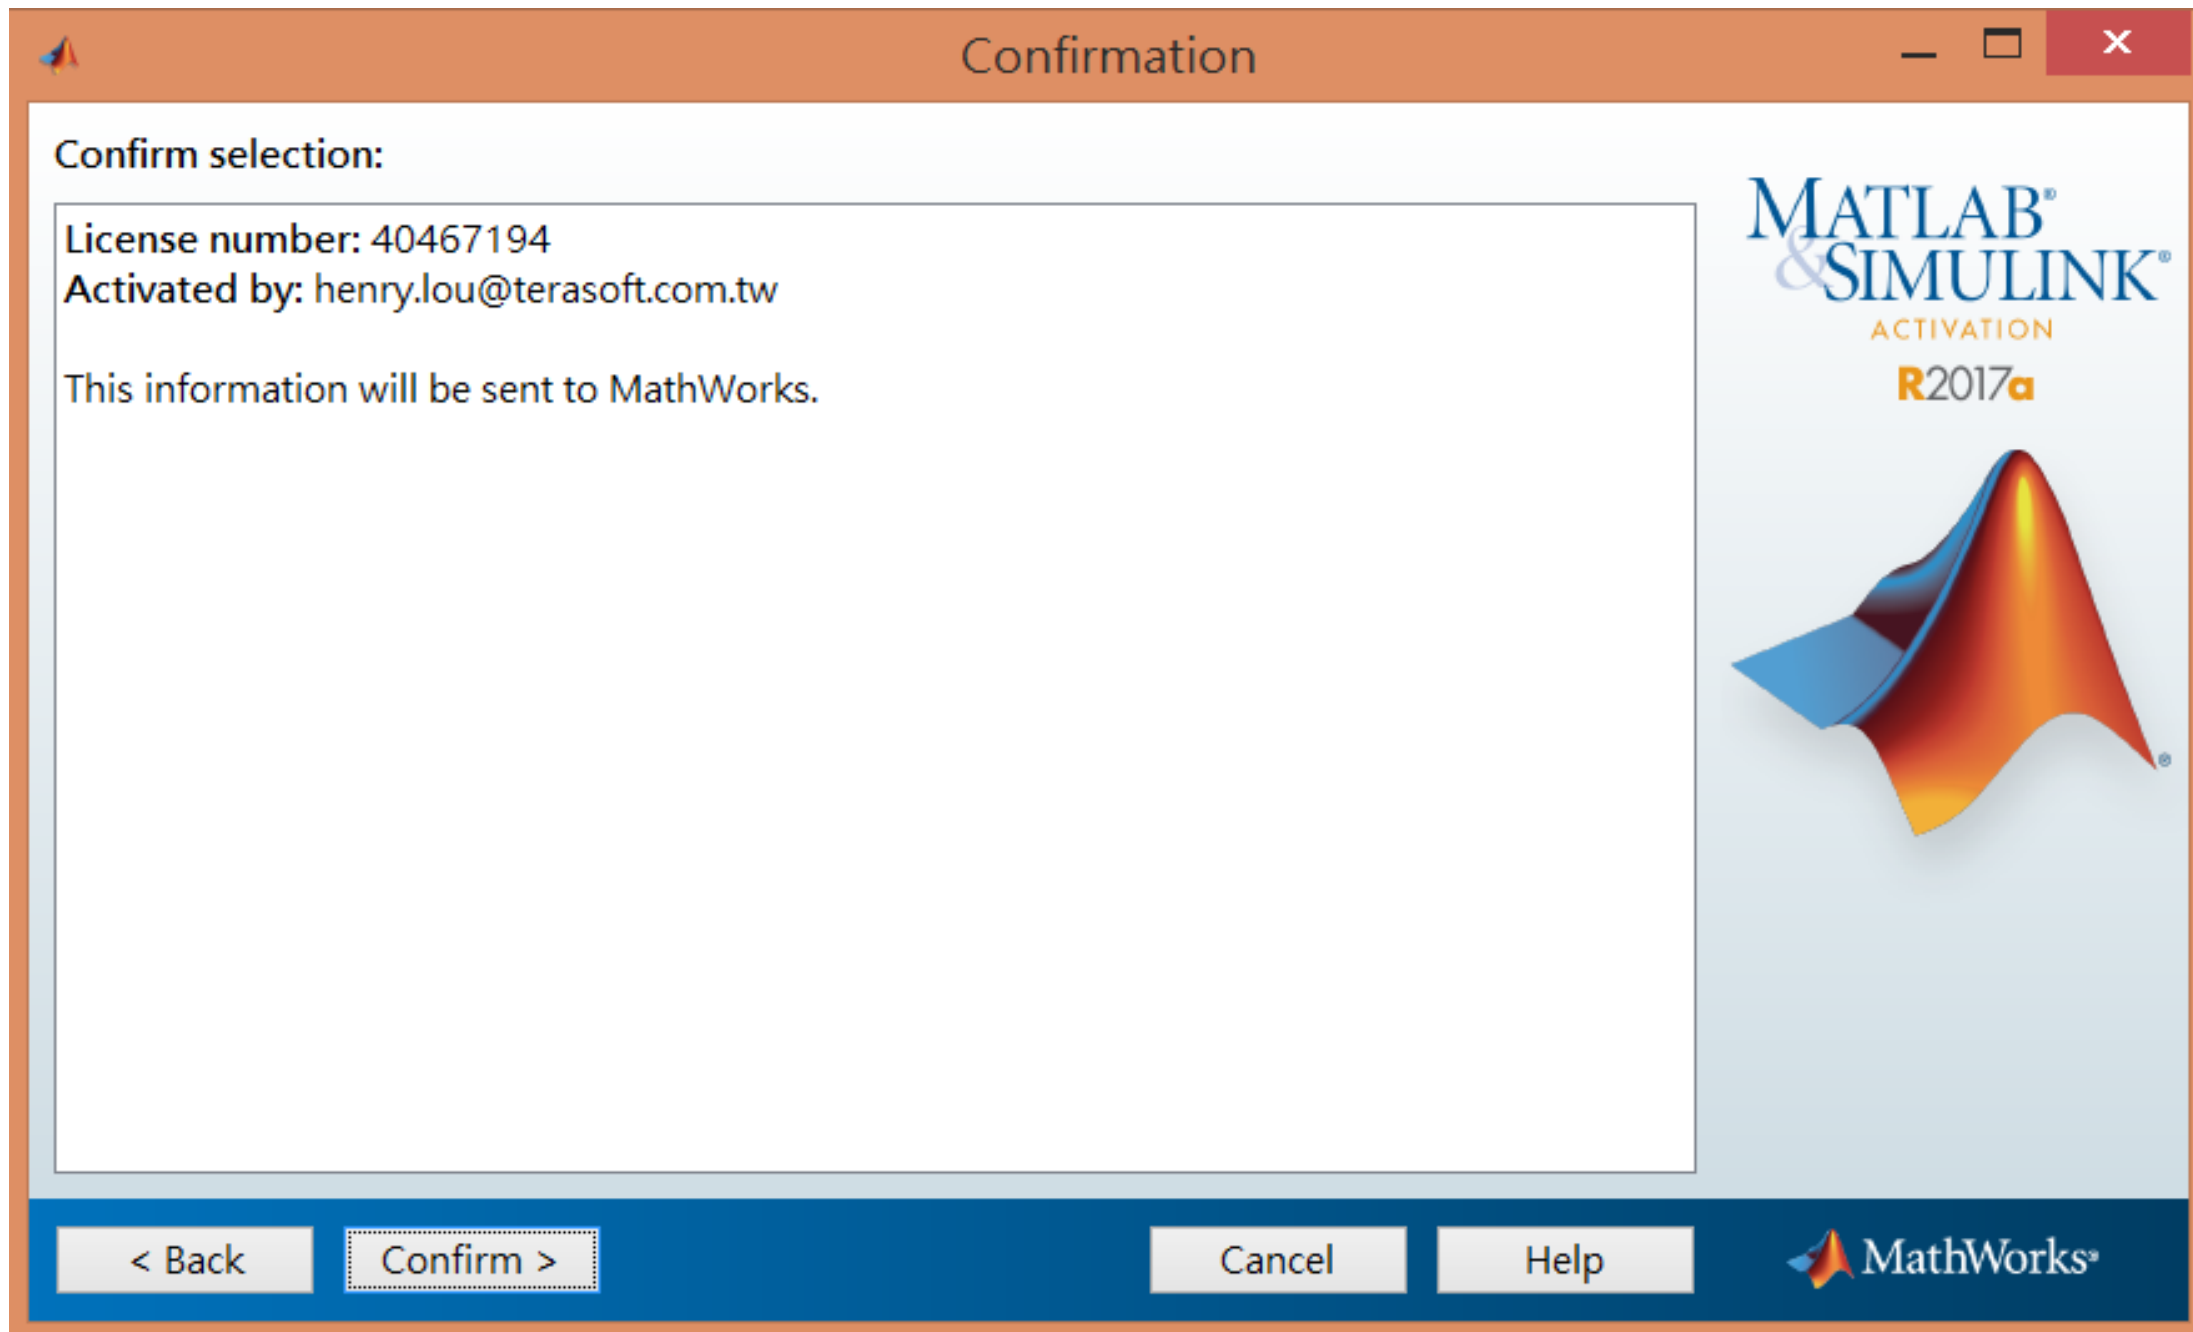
Confirmation

Confirm selection:

License number: 40467194
Activated by: henry.lou@terasoft.com.tw

This information will be sent to MathWorks.

MATLAB® & SIMULINK®
ACTIVATION
R2017a

< Back
Confirm >
Cancel
Help
MathWorks®